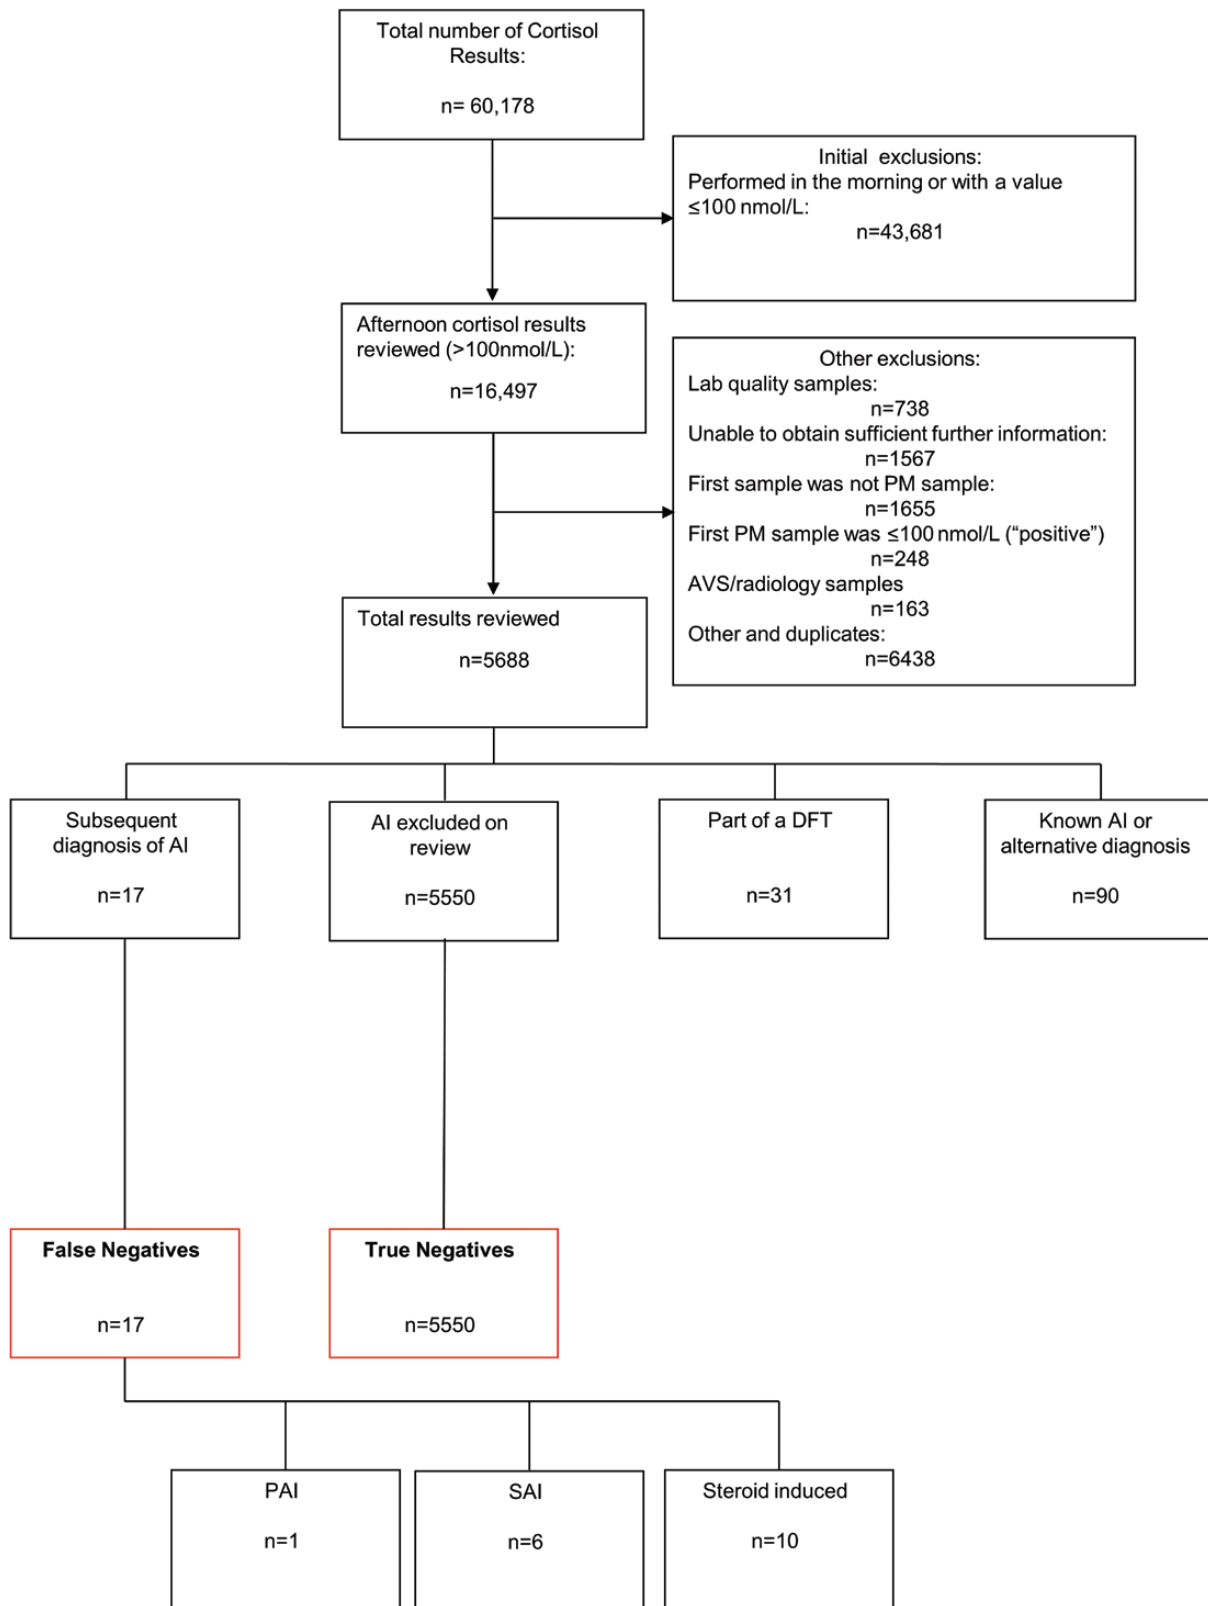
Total number of Cortisol Results:

n= 60,178

Initial exclusions:
Performed in the morning or with a value ≤100 nmol/L:
n=43,681

Afternoon cortisol results reviewed (>100nmol/L):

n=16,497

Other exclusions:
Lab quality samples:
n=738
Unable to obtain sufficient further information:
n=1567
First sample was not PM sample:
n=1655
First PM sample was ≤100 nmol/L (“positive”)
n=248
AVS/radiology samples
n=163
Other and duplicates:
n=6438

Total results reviewed

n=5688

Subsequent diagnosis of AI

n=17

AI excluded on review

n=5550

Part of a DFT

n=31

Known AI or alternative diagnosis

n=90

False Negatives

n=17

True Negatives

n=5550

PAI

n=1

SAI

n=6

Steroid induced

n=10